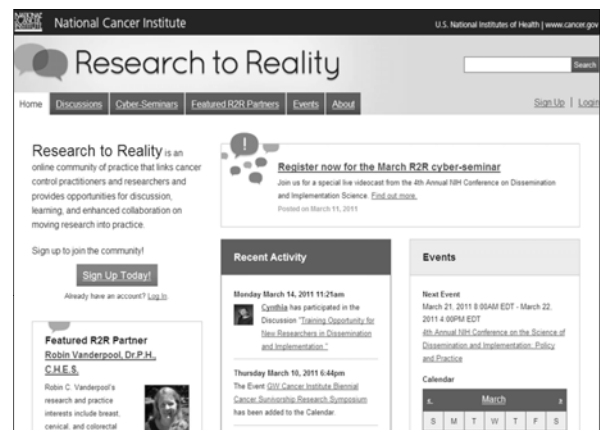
National Cancer Institute

U.S. National Institutes of Health | www.cancer.gov

Research to Reality

Search

Home Discussions Cyber-Seminars Featured R2R Partners Events About

Sign Up | Login

Research to Reality is an online community of practice that links cancer control practitioners and researchers and provides opportunities for discussion, learning, and enhanced collaboration on moving research into practice.

Sign up to join the community!

Sign Up Today!

Already have an account? Log In.

Featured R2R Partner

Robin Vanderpool, Dr.P.H., C.H.E.S.

Robin C. Vanderpool's research and practice interests include breast, cervical, and colorectal

Register now for the March R2R cyber-seminar

Join us for a special live videocast from the 4th Annual NIH Conference on Dissemination and Implementation Science. Find out more.

Posted on March 11, 2011

Recent Activity

Monday March 14, 2011 11:21am

Cynthia has participated in the Discussion "Training Opportunity for New Researchers in Dissemination and Implementation."

Thursday March 10, 2011 6:44pm

The Event GW Cancer Institute Biennial Cancer Survivorship Research Symposium has been added to the Calendar.

Events

Next Event

March 21, 2011 8:00AM EDT - March 22, 2011 4:00PM EDT

4th Annual NIH Conference on the Science of Dissemination and Implementation: Policy and Practice

Calendar

« March »

S M T W T F S